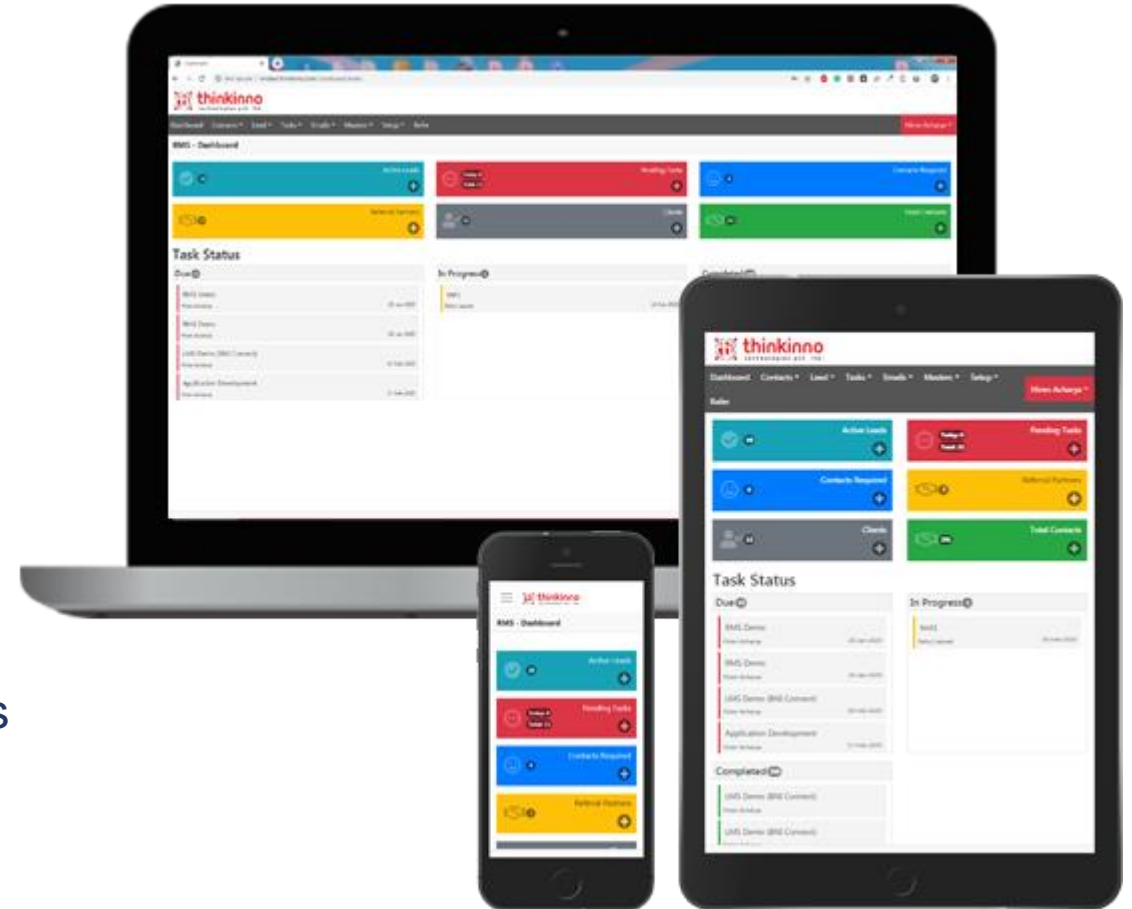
thinkinno

Dashboard Contacts Lead Tasks Emails Masters Setup Roles

Nitesh Acharya

RMS - Dashboard

Active Leads

Pending Tasks

Contacts Required

Referral Partners

Clients

Total Contacts

Task Status

Due

RMS Demo

RMS Demo

UMS Demo (BNI Connect)

Application Development

In Progress

Completed

thinkinno

Dashboard Contacts Lead Tasks Emails Masters Setup

Roles

Nitesh Acharya

Active Leads

Pending Tasks

Contacts Required

Referral Partners

Clients

Total Contacts

Task Status

Due

RMS Demo

RMS Demo

UMS Demo (BNI Connect)

Application Development

In Progress

Completed

UMS Demo (BNI Connect)

UMS Demo (BNI Connect)

thinkinno

RMS - Dashboard

Active Leads

Pending Tasks

Contacts Required

Referral Partners

s